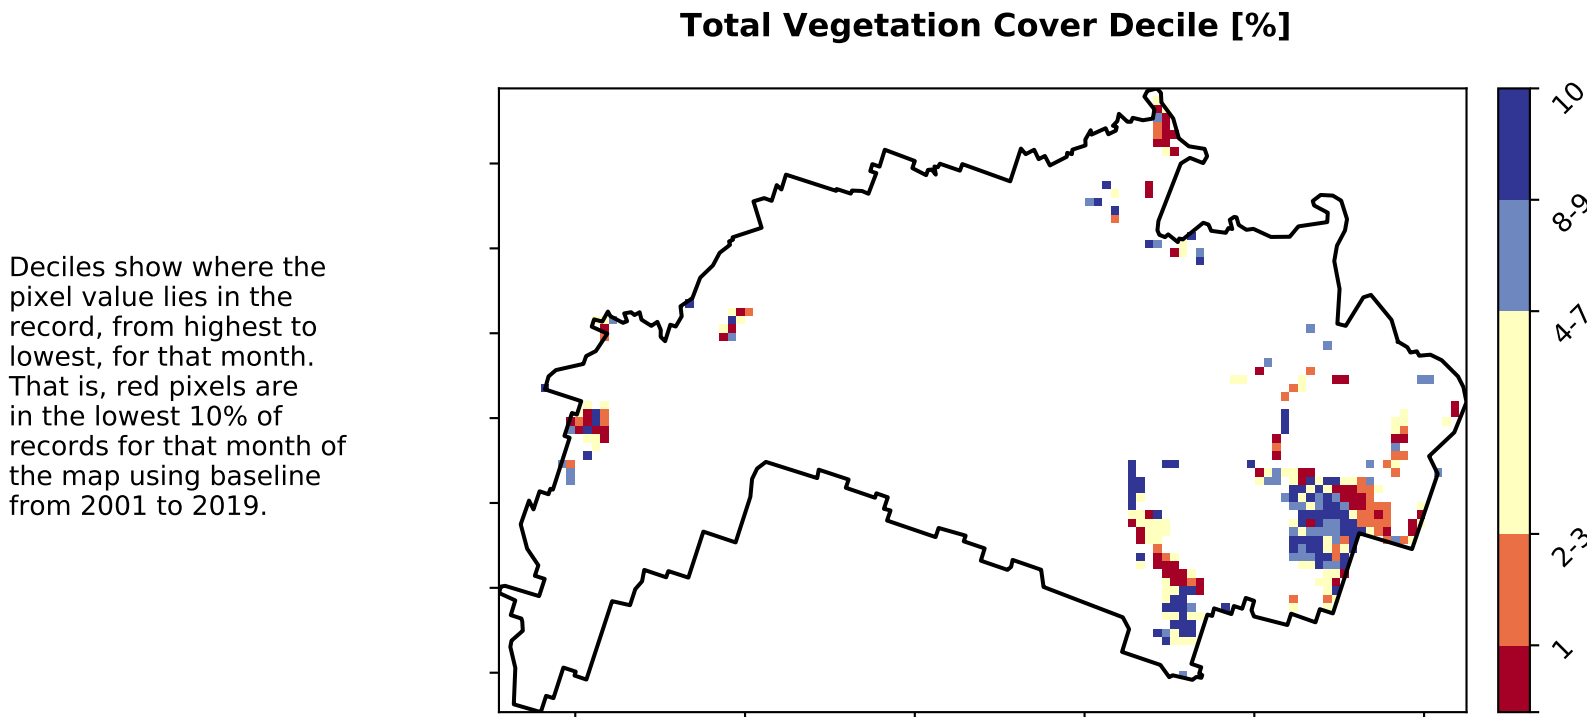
Total Vegetation Cover Decile [%]

Deciles show where the pixel value lies in the record, from highest to lowest, for that month. That is, red pixels are in the lowest 10% of records for that month of the map using baseline from 2001 to 2019.

10
8-9
4-7
2-3
1